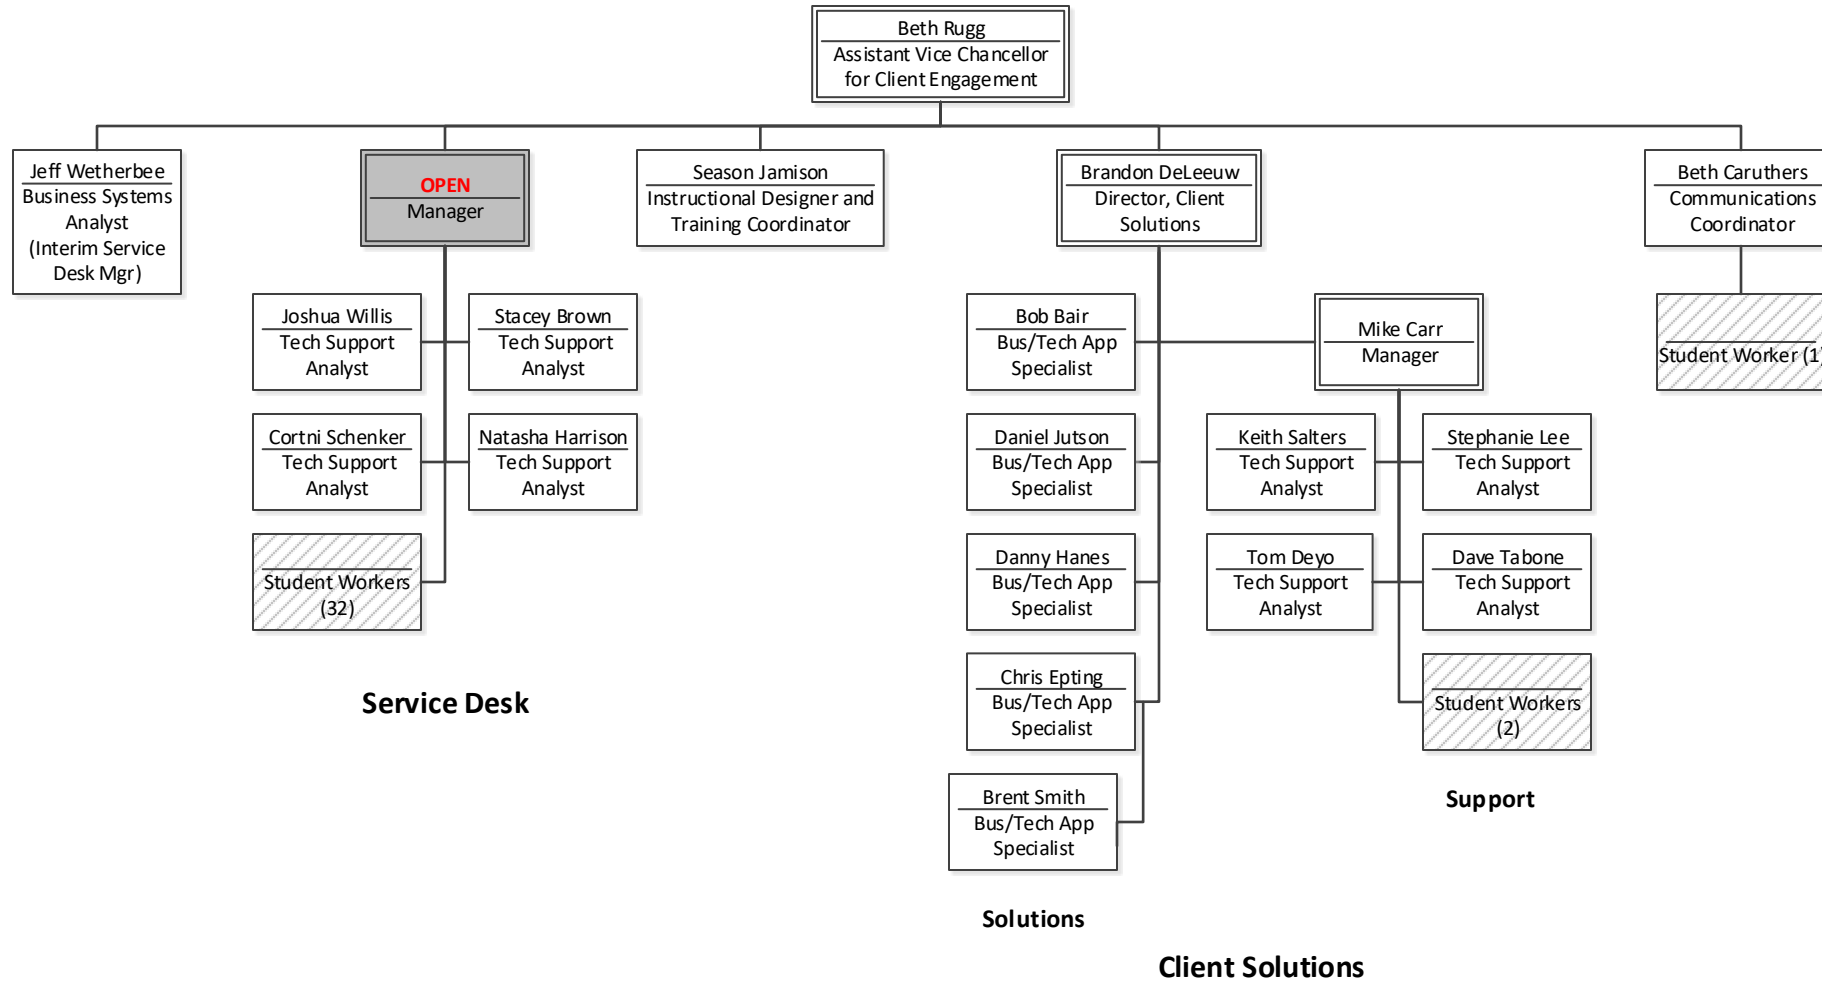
Beth Rugg
Assistant Vice Chancellor for Client Engagement

Jeff Wetherbee
Business Systems Analyst (Interim Service Desk Mgr)

OPEN
Manager

Season Jamison
Instructional Designer and Training Coordinator

Brandon DeLeeuw
Director, Client Solutions

Beth Caruthers
Communications Coordinator

Joshua Willis
Tech Support Analyst

Stacey Brown
Tech Support Analyst

Cortni Schenker
Tech Support Analyst

Natasha Harrison
Tech Support Analyst

Student Workers (32)

Service Desk

Bob Bair
Bus/Tech App Specialist

Mike Carr
Manager

Student Worker (1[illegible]

Daniel Jutson
Bus/Tech App Specialist

Keith Salters
Tech Support Analyst

Stephanie Lee
Tech Support Analyst

Danny Hanes
Bus/Tech App Specialist

Tom Deyo
Tech Support Analyst

Dave Tabone
Tech Support Analyst

Chris Epting
Bus/Tech App Specialist

Student Workers (2)

Brent Smith
Bus/Tech App Specialist

Support

Solutions

Client Solutions